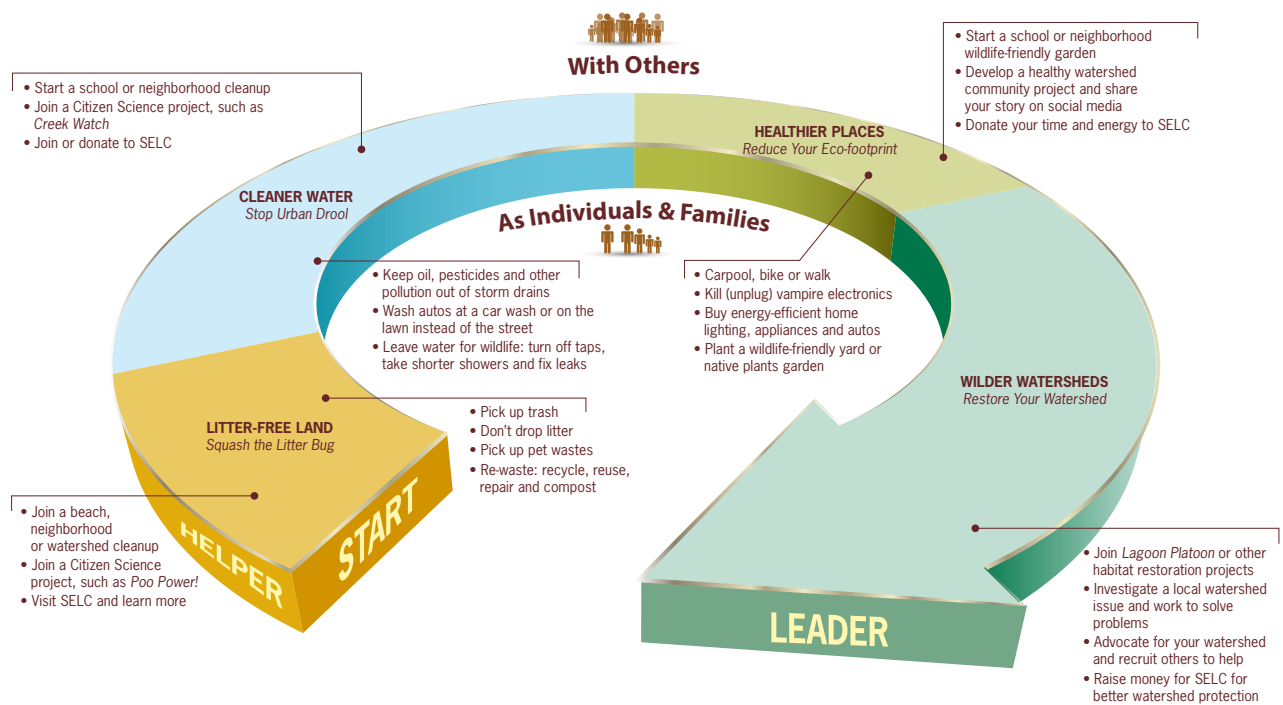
With Others

• Start a school or neighborhood cleanup
• Join a Citizen Science project, such as *Creek Watch*
• Join or donate to SELC

• Start a school or neighborhood wildlife-friendly garden
• Develop a healthy watershed community project and share your story on social media
• Donate your time and energy to SELC

HEALTHIER PLACES
*Reduce Your Eco-footprint*

CLEANER WATER
*Stop Urban Drool*

As Individuals & Families

• Keep oil, pesticides and other pollution out of storm drains
• Wash autos at a car wash or on the lawn instead of the street
• Leave water for wildlife: turn off taps, take shorter showers and fix leaks

• Carpool, bike or walk
• Kill (unplug) vampire electronics
• Buy energy-efficient home lighting, appliances and autos
• Plant a wildlife-friendly yard or native plants garden

WILDER WATERSHEDS
*Restore Your Watershed*

LITTER-FREE LAND
*Squash the Litter Bug*

• Pick up trash
• Don't drop litter
• Pick up pet wastes
• Re-waste: recycle, reuse, repair and compost

• Join a beach, neighborhood or watershed cleanup
• Join a Citizen Science project, such as *Poo Power!*
• Visit SELC and learn more

HELPER

START

LEADER

• Join *Lagoon Platoon* or other habitat restoration projects
• Investigate a local watershed issue and work to solve problems
• Advocate for your watershed and recruit others to help
• Raise money for SELC for better watershed protection